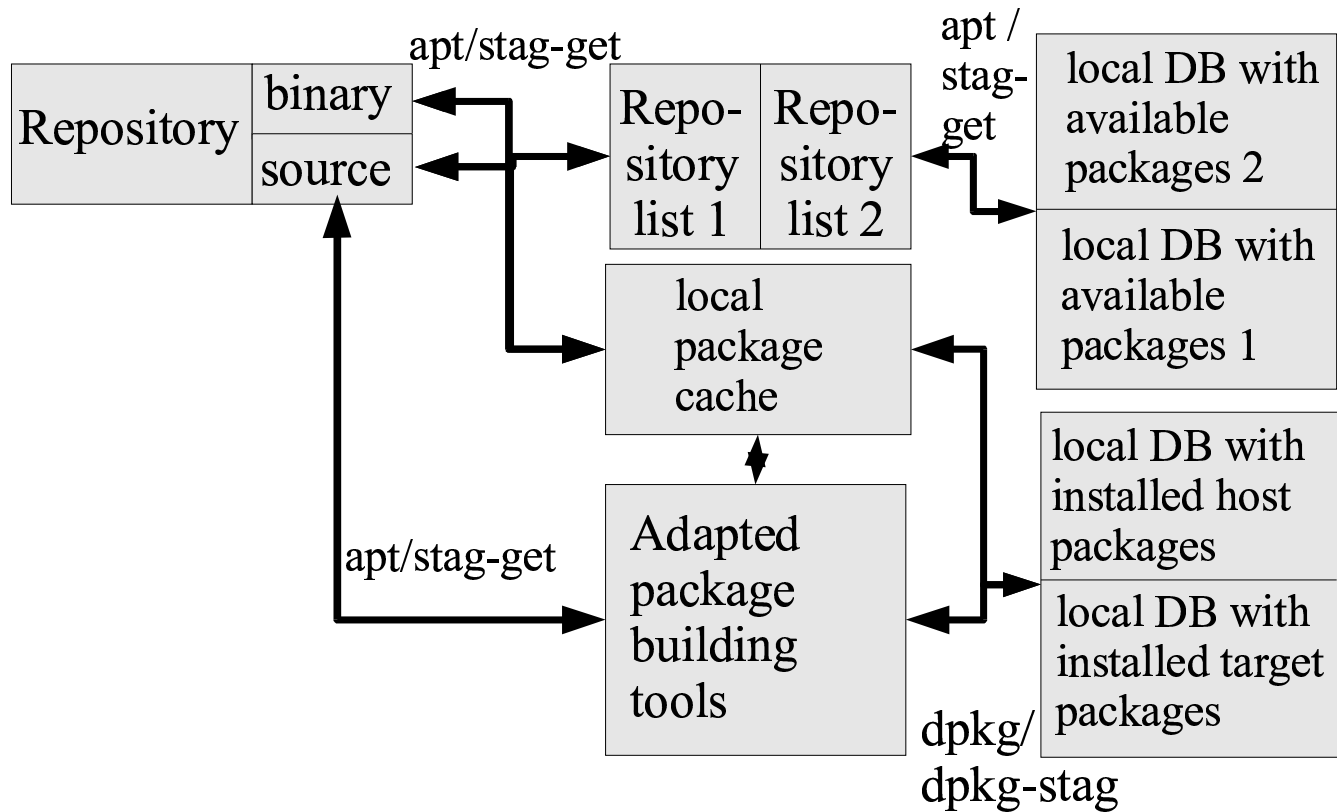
apt/stag-get

Repository

binary

source

Repository list 1

Repository list 2

apt / stag-get

local DB with available packages 2

local DB with available packages 1

local package cache

local DB with installed host packages

local DB with installed target packages

apt/stag-get

Adapted package building tools

dpkg/ dpkg-stag